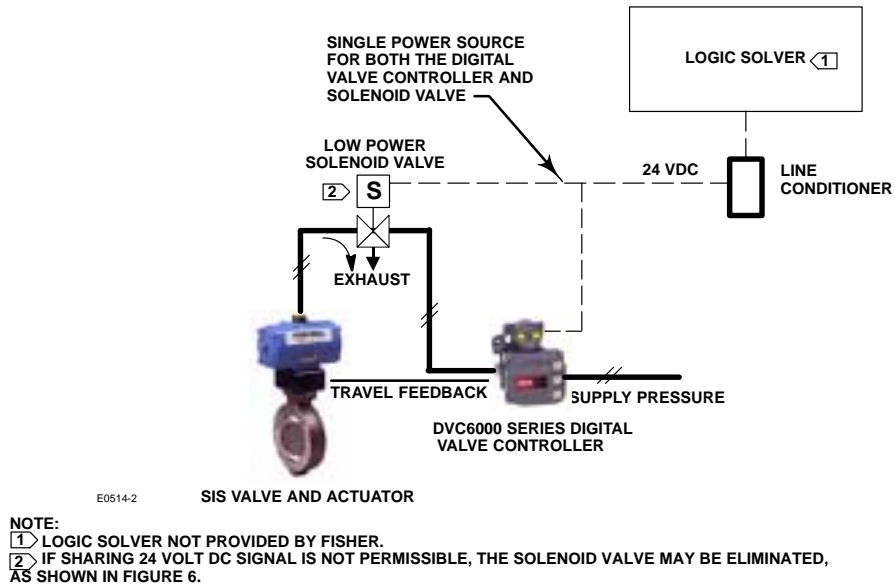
SINGLE POWER SOURCE FOR BOTH THE DIGITAL VALVE CONTROLLER AND SOLENOID VALVE

LOGIC SOLVER 1

LOW POWER SOLENOID VALVE

2 S

24 VDC

LINE CONDITIONER

EXHAUST

TRAVEL FEEDBACK

SUPPLY PRESSURE

DVC6000 SERIES DIGITAL VALVE CONTROLLER

E0514-2

SIS VALVE AND ACTUATOR

NOTE:
1 LOGIC SOLVER NOT PROVIDED BY FISHER.
2 IF SHARING 24 VOLT DC SIGNAL IS NOT PERMISSIBLE, THE SOLENOID VALVE MAY BE ELIMINATED, AS SHOWN IN FIGURE 6.